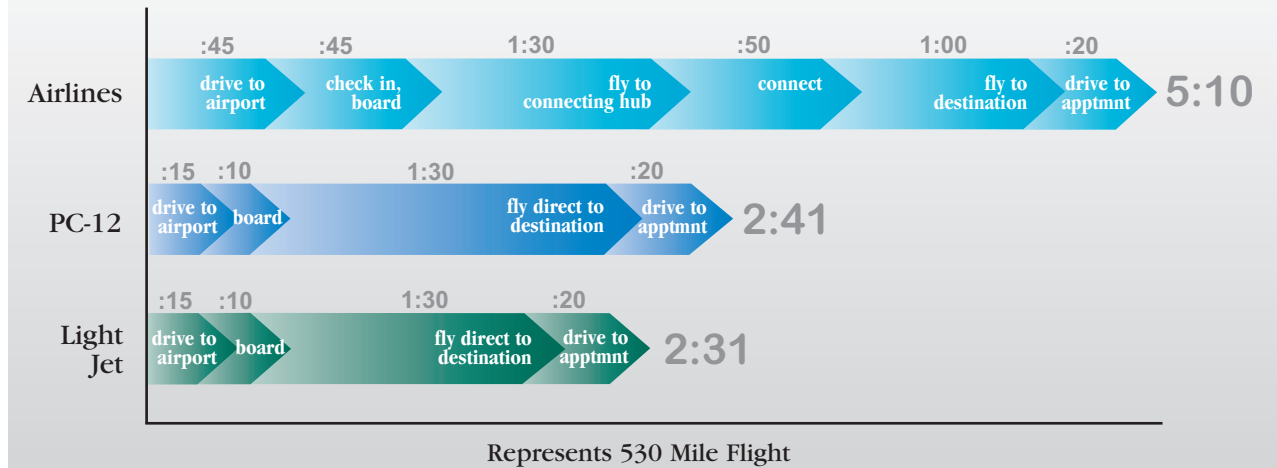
Airlines

:45
drive to airport

:45
check in, board

1:30
fly to connecting hub

:50
connect

1:00
fly to destination

:20
drive to apptmnt

5:10

PC-12

:15
drive to airport

:10
board

1:30
fly direct to destination

:20
drive to apptmnt

2:41

Light Jet

:15
drive to airport

:10
board

1:30
fly direct to destination

:20
drive to apptmnt

2:31

Represents 530 Mile Flight